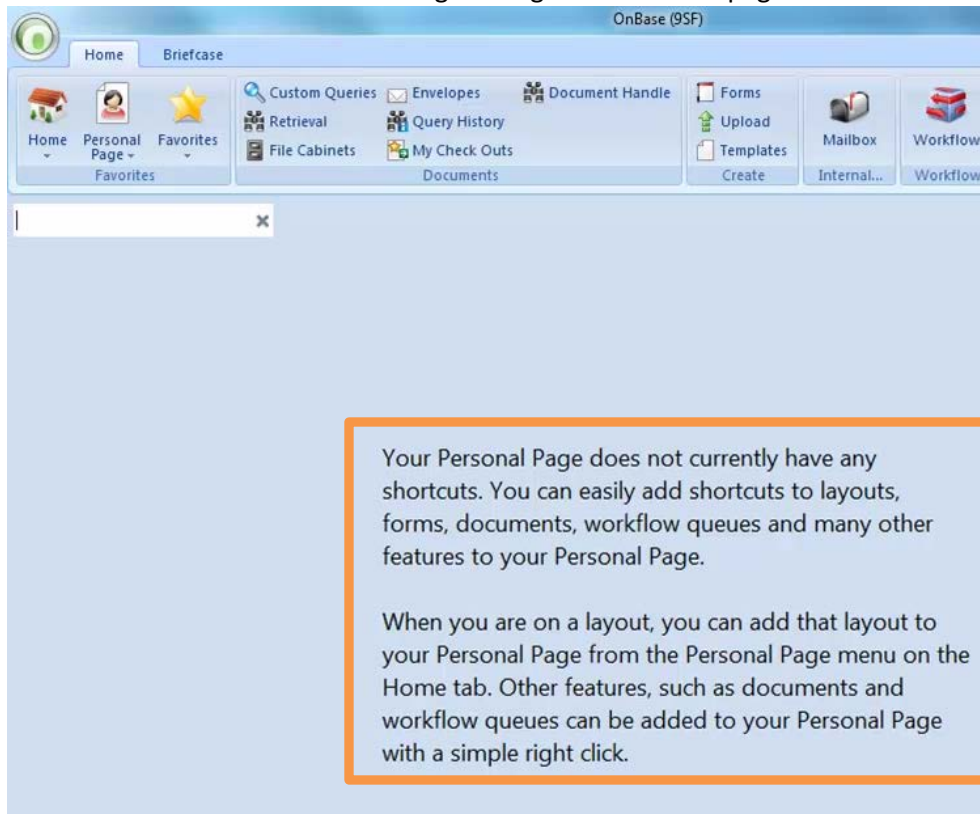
OnBase (9SF)

Home
Briefcase

Home
Personal Page
Favorites
Favorites

Custom Queries
Envelopes
Document Handle
Retrieval
Query History
File Cabinets
My Check Outs
Documents

Forms
Upload
Templates
Create

Mailbox
Internal...

Workflow
Workflow

×

Your Personal Page does not currently have any shortcuts. You can easily add shortcuts to layouts, forms, documents, workflow queues and many other features to your Personal Page.

When you are on a layout, you can add that layout to your Personal Page from the Personal Page menu on the Home tab. Other features, such as documents and workflow queues can be added to your Personal Page with a simple right click.